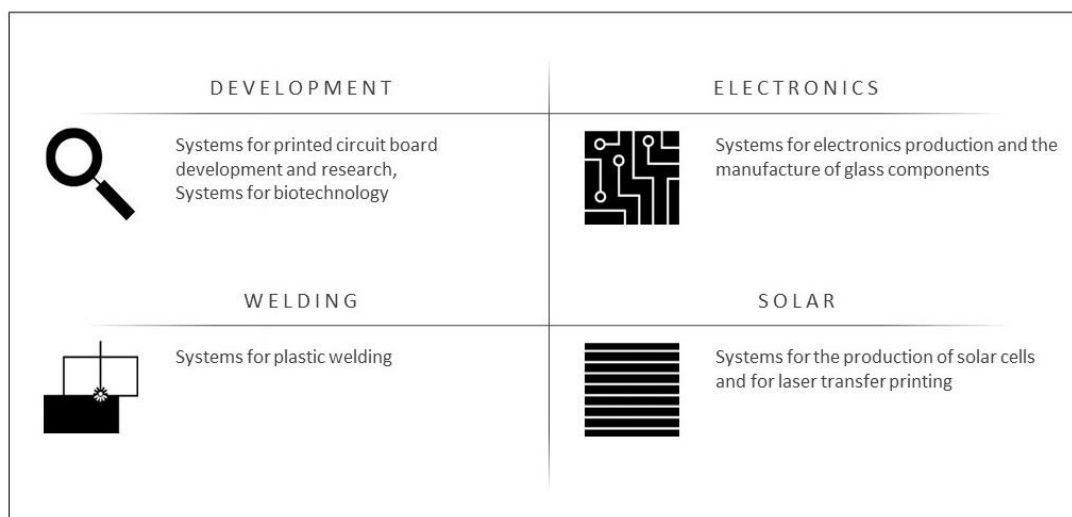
DEVELOPMENT

Systems for printed circuit board development and research, Systems for biotechnology

ELECTRONICS

Systems for electronics production and the manufacture of glass components

WELDING

Systems for plastic welding

SOLAR

Systems for the production of solar cells and for laser transfer printing